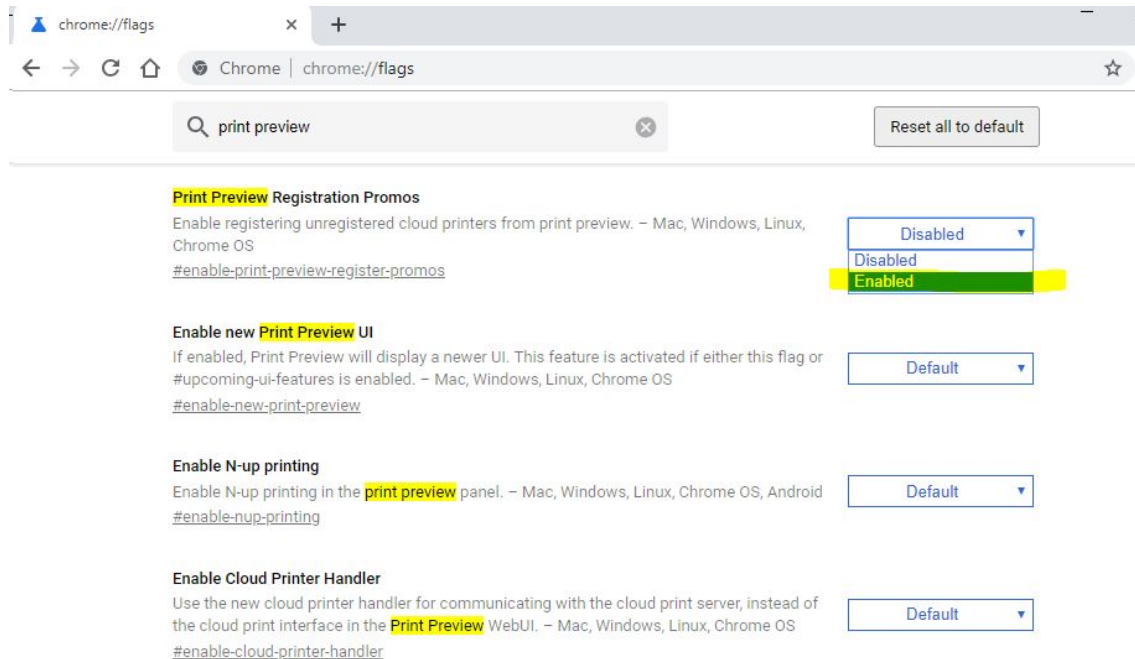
chrome://flags ×

Chrome | chrome://flags

print preview

Reset all to default

Print Preview Registration Promos
Enable registering unregistered cloud printers from print preview. – Mac, Windows, Linux, Chrome OS
#enable-print-preview-register-promos

Disabled
Disabled
Enabled

Enable new Print Preview UI
If enabled, Print Preview will display a newer UI. This feature is activated if either this flag or #upcoming-ui-features is enabled. – Mac, Windows, Linux, Chrome OS
#enable-new-print-preview

Default

Enable N-up printing
Enable N-up printing in the print preview panel. – Mac, Windows, Linux, Chrome OS, Android
#enable-nup-printing

Default

Enable Cloud Printer Handler
Use the new cloud printer handler for communicating with the cloud print server, instead of the cloud print interface in the Print Preview WebUI. – Mac, Windows, Linux, Chrome OS
#enable-cloud-printer-handler

Default